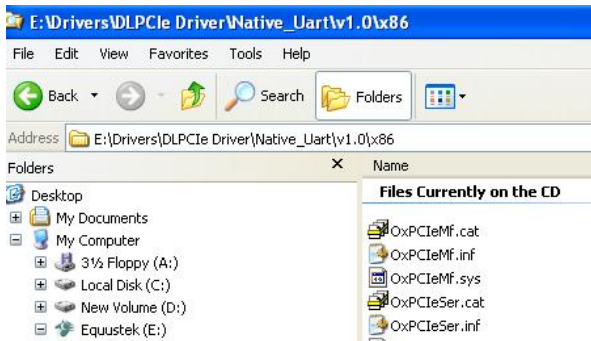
E:\Drivers\DLPCIe Driver\Native_Uart\v1.0\x86

File Edit View Favorites Tools Help

Back Search Folders

Address E:\Drivers\DLPCIe Driver\Native_Uart\v1.0\x86

Folders ×

Desktop
My Documents
My Computer
3½ Floppy (A:)
Local Disk (C:)
New Volume (D:)
Equustek (E:)

Name

Files Currently on the CD

OxPCIeMf.cat
OxPCIeMf.inf
OxPCIeMf.sys
OxPCIeSer.cat
OxPCIeSer.inf